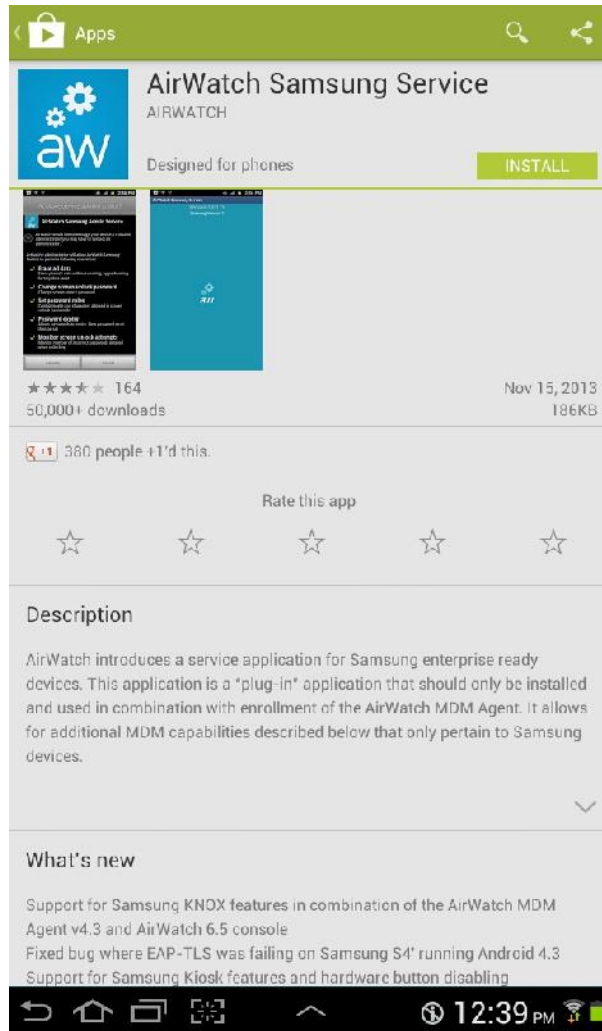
Apps

aw

AirWatch Samsung Service

AIRWATCH

Designed for phones

INSTALL

164

50,000+ downloads

Nov 15, 2013

186KB

+1 380 people +1'd this.

Rate this app

Description

AirWatch introduces a service application for Samsung enterprise ready devices. This application is a "plug-in" application that should only be installed and used in combination with enrollment of the AirWatch MDM Agent. It allows for additional MDM capabilities described below that only pertain to Samsung devices.

What's new

Support for Samsung KNOX features in combination of the AirWatch MDM Agent v4.3 and AirWatch 6.5 console
Fixed bug where EAP-TLS was failing on Samsung S4' running Android 4.3
Support for Samsung Kiosk features and hardware button disabling

12:39 PM